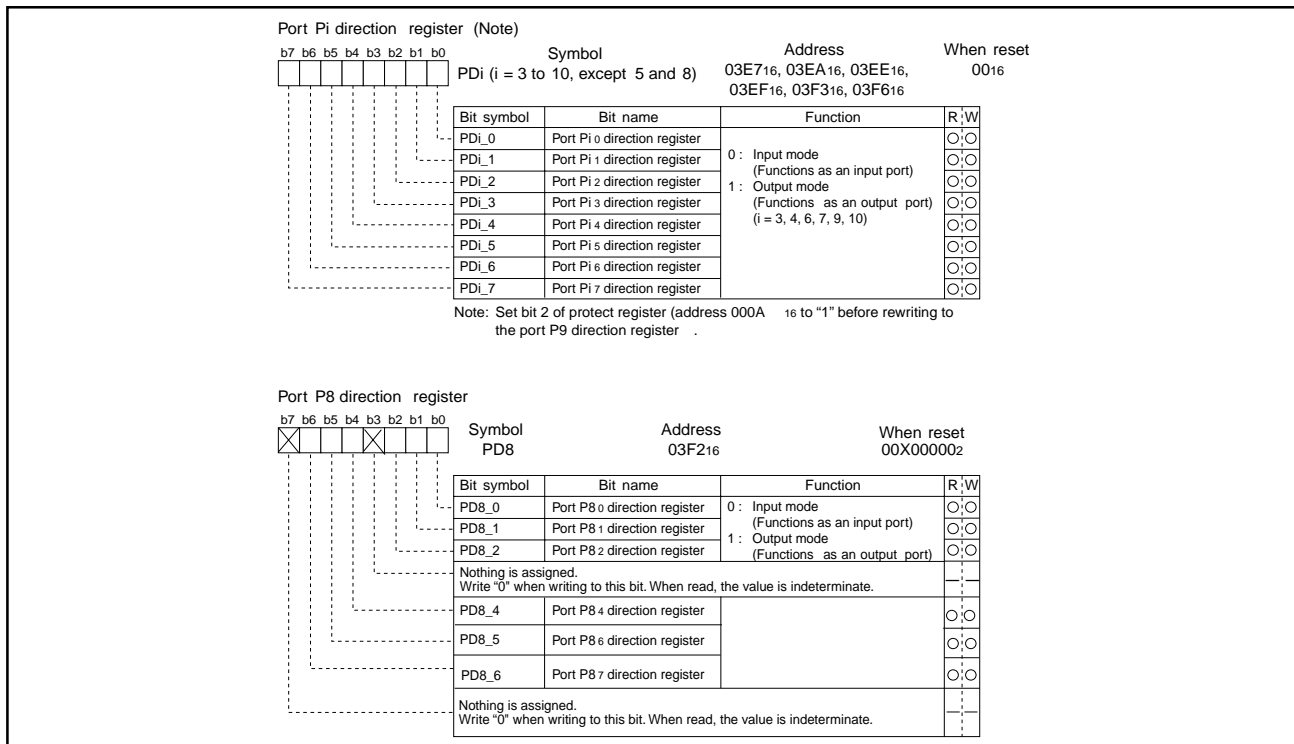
Port Pi direction register (Note)

b7 b6 b5 b4 b3 b2 b1 b0

Symbol
PDi (i = 3 to 10, except 5 and 8)

Address
03E7$_{16}$, 03EA$_{16}$, 03EE$_{16}$, 03EF$_{16}$, 03F3$_{16}$, 03F6$_{16}$

When reset
00$_{16}$

| Bit symbol | Bit name | Function | R | W |
|---|---|---|---|---|
| PDi_0 | Port Pi$_0$ direction register | 0 : Input mode (Functions as an input port) 1 : Output mode (Functions as an output port) (i = 3, 4, 6, 7, 9, 10) | ○ | ○ |
| PDi_1 | Port Pi$_1$ direction register | | ○ | ○ |
| PDi_2 | Port Pi$_2$ direction register | | ○ | ○ |
| PDi_3 | Port Pi$_3$ direction register | | ○ | ○ |
| PDi_4 | Port Pi$_4$ direction register | | ○ | ○ |
| PDi_5 | Port Pi$_5$ direction register | | ○ | ○ |
| PDi_6 | Port Pi$_6$ direction register | | ○ | ○ |
| PDi_7 | Port Pi$_7$ direction register | | ○ | ○ |

Note: Set bit 2 of protect register (address 000A$_{16}$ to "1" before rewriting to the port P9 direction register .

Port P8 direction register

b7 b6 b5 b4 b3 b2 b1 b0

Symbol
PD8

Address
03F2$_{16}$

When reset
00X00000$_2$

| Bit symbol | Bit name | Function | R | W |
|---|---|---|---|---|
| PD8_0 | Port P8$_0$ direction register | 0 : Input mode (Functions as an input port) 1 : Output mode (Functions as an output port) | ○ | ○ |
| PD8_1 | Port P8$_1$ direction register | | ○ | ○ |
| PD8_2 | Port P8$_2$ direction register | | ○ | ○ |
| Nothing is assigned. Write "0" when writing to this bit. When read, the value is indeterminate. | | | — | — |
| PD8_4 | Port P8$_4$ direction register | | ○ | ○ |
| PD8_5 | Port P8$_6$ direction register | | ○ | ○ |
| PD8_6 | Port P8$_7$ direction register | | ○ | ○ |
| Nothing is assigned. Write "0" when writing to this bit. When read, the value is indeterminate. | | | — | — |